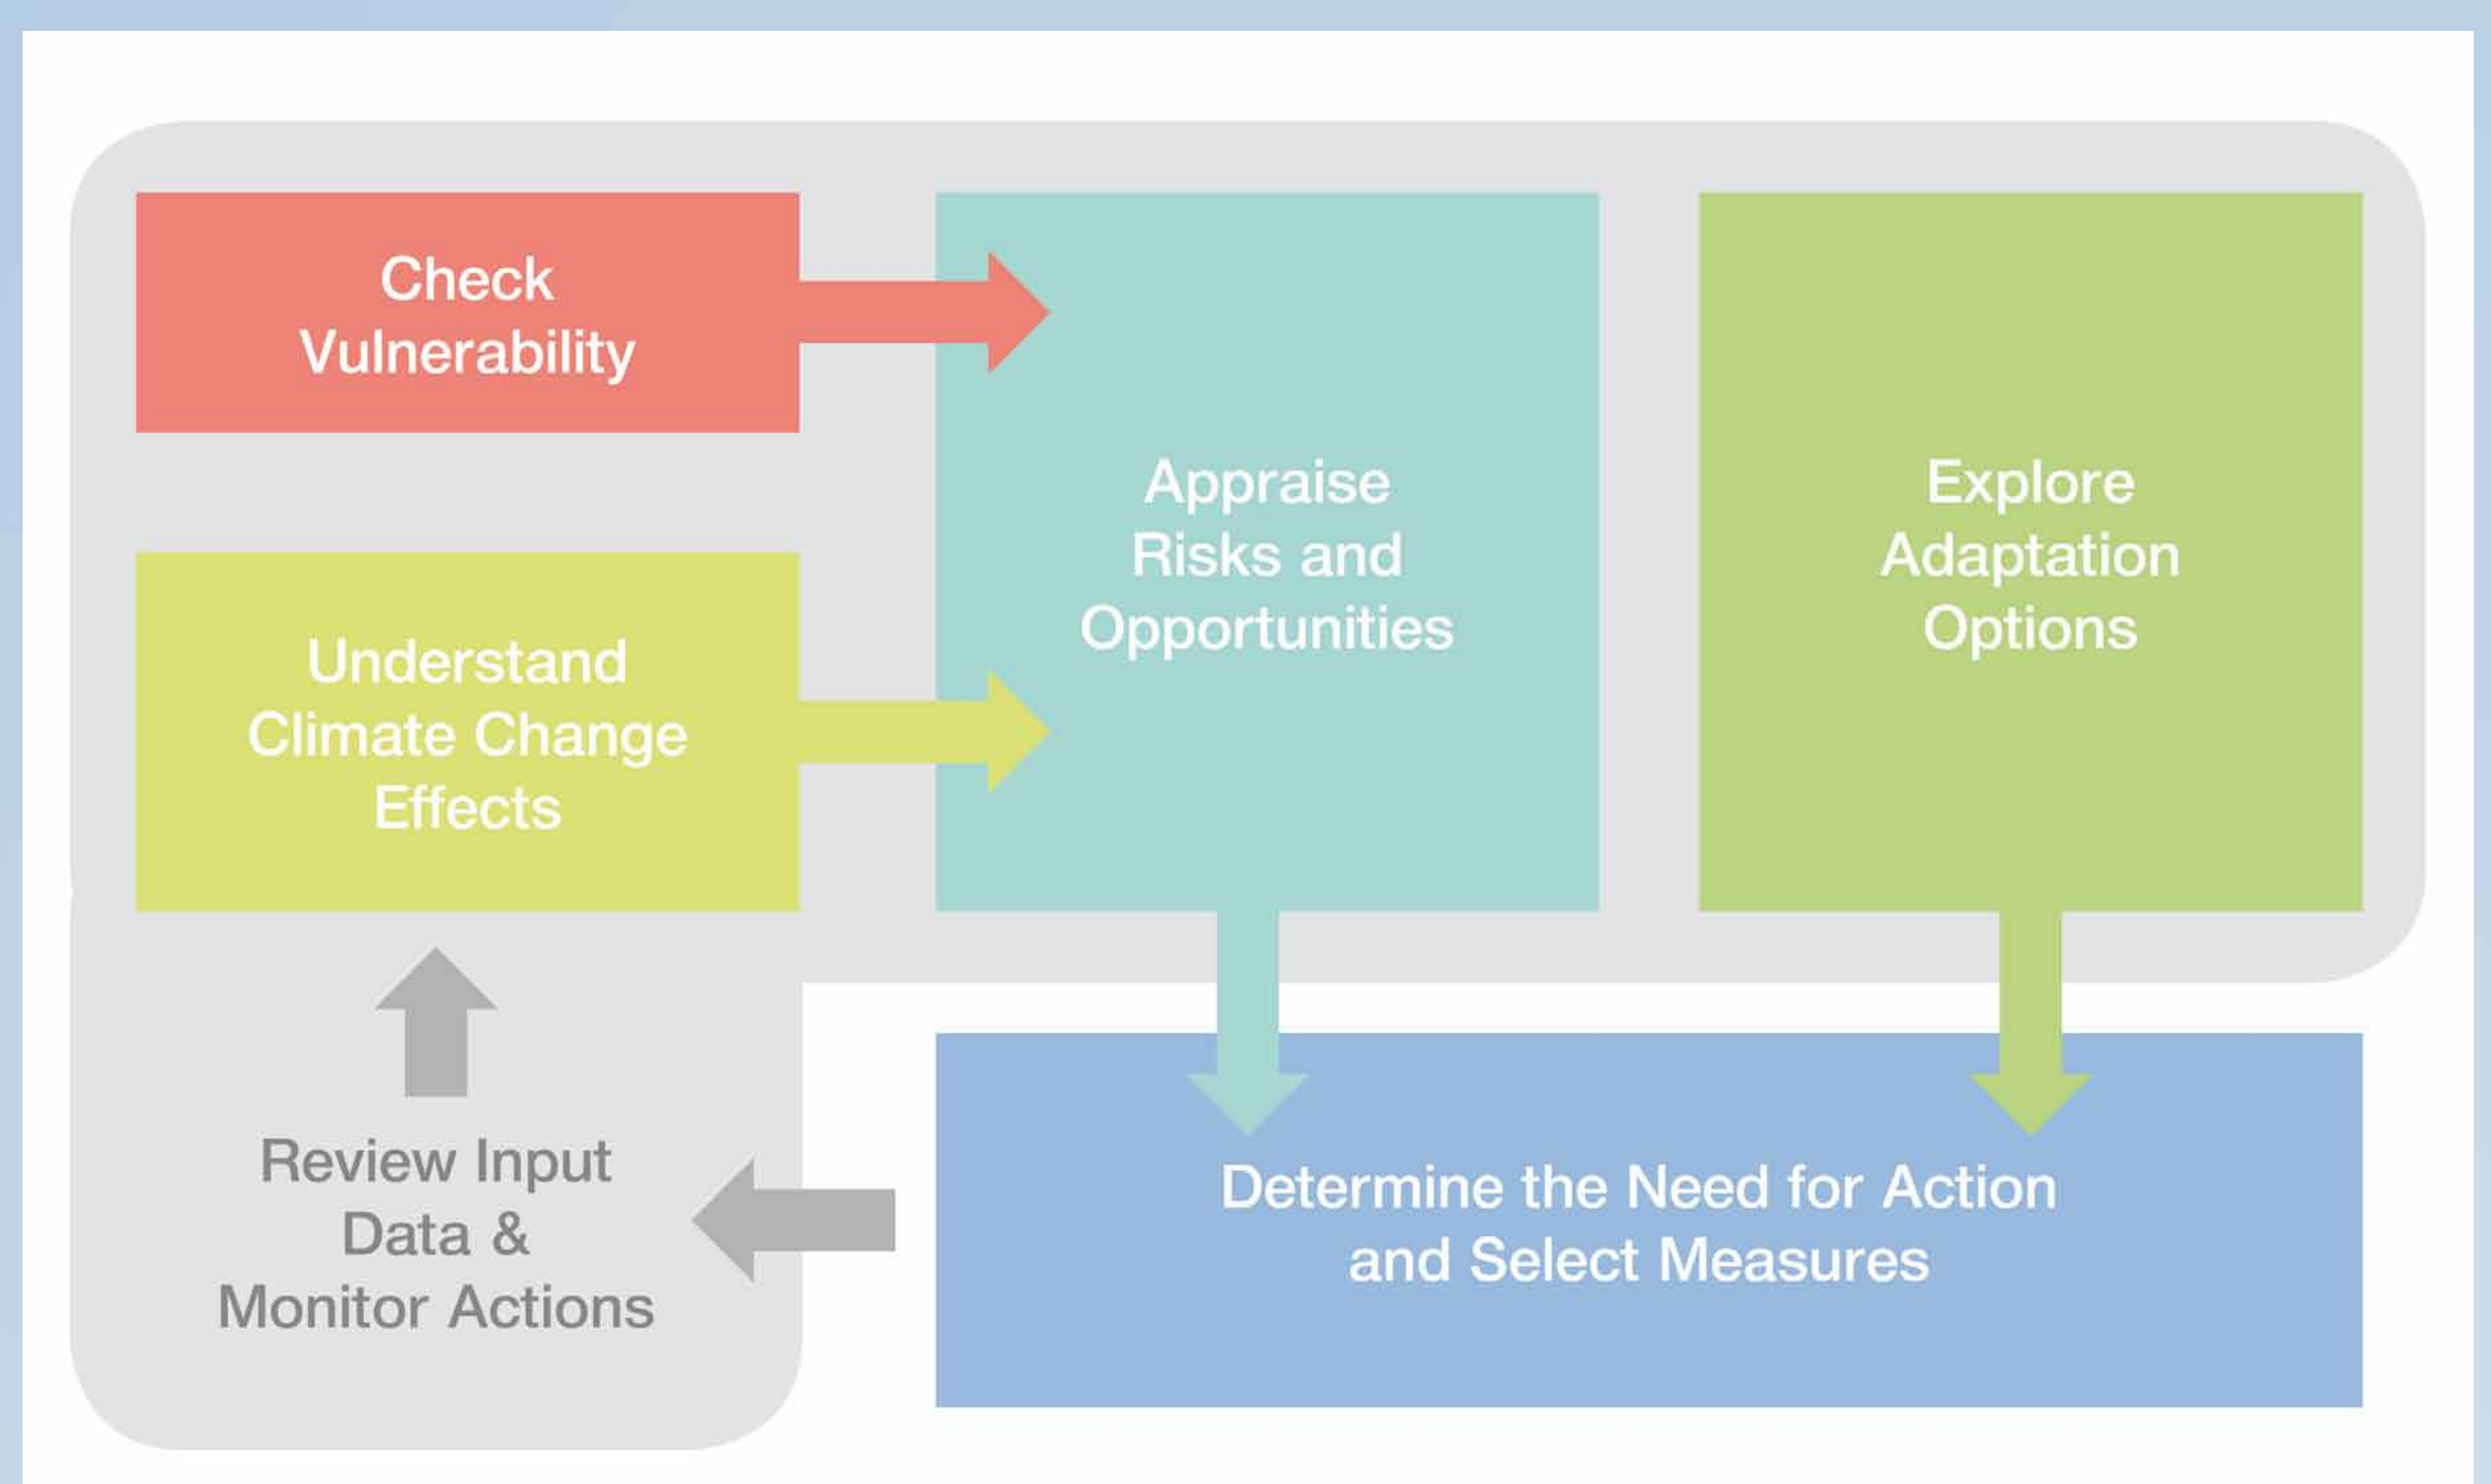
Check Vulnerability

Understand Climate Change Effects

Appraise Risks and Opportunities

Explore Adaptation Options

Determine the Need for Action and Select Measures

Review Input Data & Monitor Actions